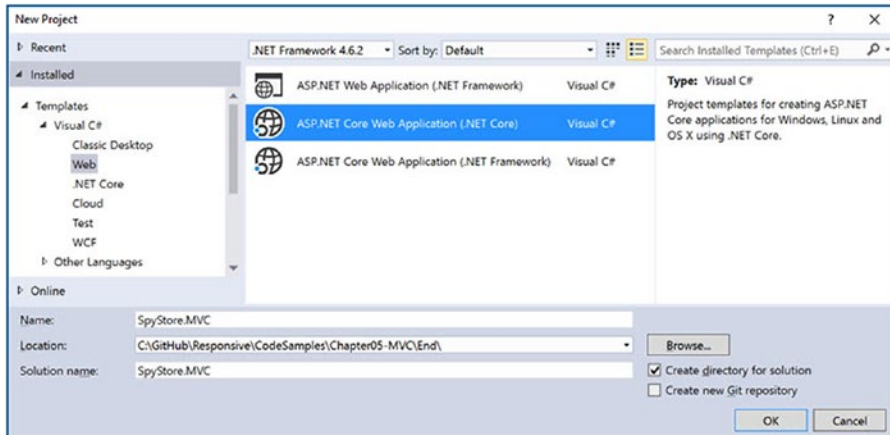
New Project

?

×

▷ Recent

◢ Installed

◢ Templates

◢ Visual C#

Classic Desktop

Web

.NET Core

Cloud

Test

WCF

▷ Other Languages

▷ Online

.NET Framework 4.6.2

Sort by: Default

Search Installed Templates (Ctrl+E)

ASP.NET Web Application (.NET Framework) Visual C#

ASP.NET Core Web Application (.NET Core) Visual C#

ASP.NET Core Web Application (.NET Framework) Visual C#

Type: Visual C#

Project templates for creating ASP.NET Core applications for Windows, Linux and OS X using .NET Core.

Name: SpyStore.MVC

Location: C:\GitHub\Responsive\CodeSamples\Chapter05-MVC\End\

Browse...

Solution name: SpyStore.MVC

Create directory for solution

Create new Git repository

OK

Cancel